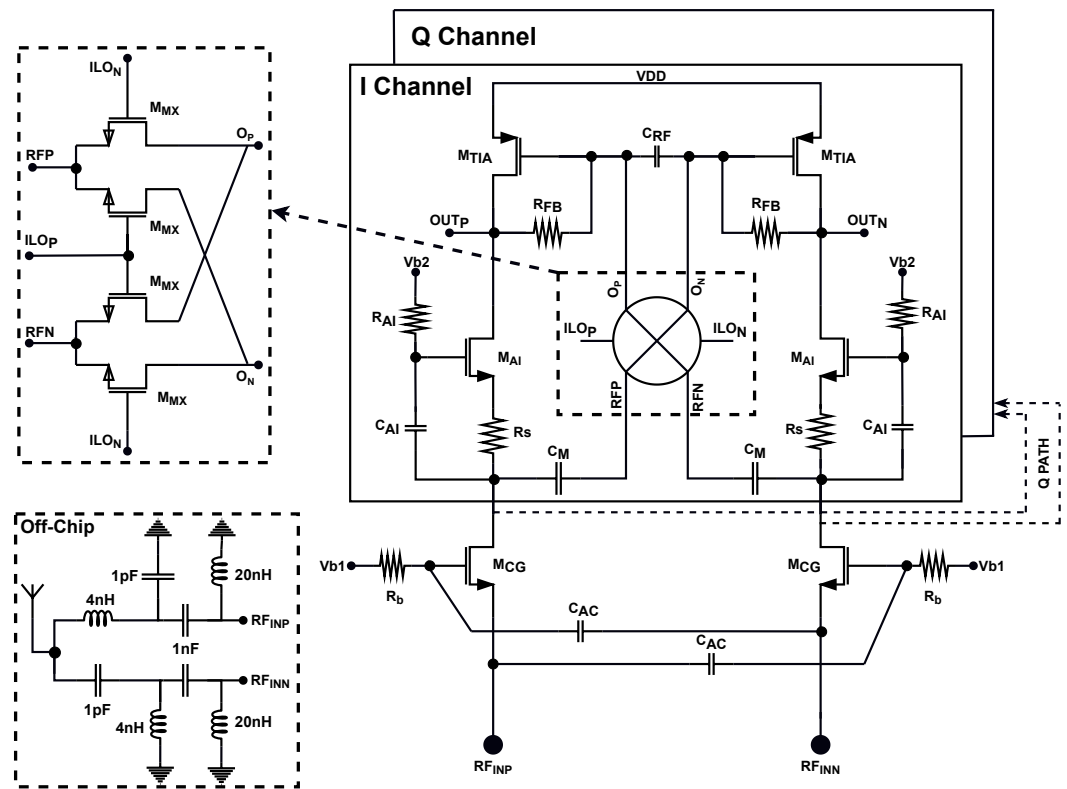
Q Channel

I Channel

VDD

$M_{TIA}$

$C_{RF}$

$M_{TIA}$

$OUT_P$

$R_{FB}$

$R_{FB}$

$OUT_N$

Vb2

Vb2

$R_{AI}$

$O_P$

$O_N$

$R_{AI}$

$ILO_P$

$ILO_N$

$M_{AI}$

$M_{AI}$

RFP

RFN

$C_{AI}$

Rs

Rs

$C_{AI}$

$C_M$

$C_M$

Q PATH

Vb1

$M_{CG}$

$M_{CG}$

Vb1

$R_b$

$R_b$

$C_{AC}$

$C_{AC}$

$RF_{INP}$

$RF_{INN}$

$ILO_N$

$M_{MX}$

$O_P$

RFP

$M_{MX}$

$ILO_P$

$M_{MX}$

RFN

$O_N$

$M_{MX}$

$ILO_N$

Off-Chip

1pF

20nH

4nH

1nF

$RF_{INP}$

$RF_{INN}$

1pF

4nH

20nH